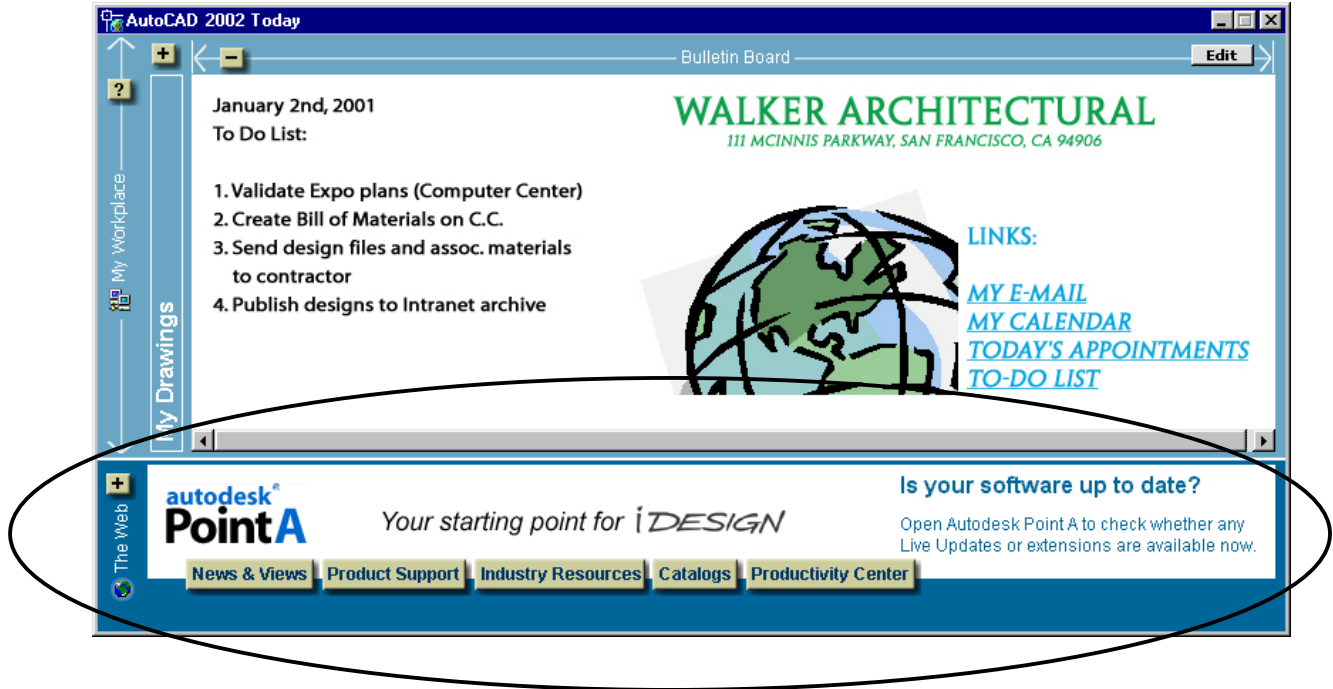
AutoCAD 2002 Today

+ − Bulletin Board Edit

?

My Workplace

My Drawings

January 2nd, 2001
To Do List:

1. Validate Expo plans (Computer Center)
2. Create Bill of Materials on C.C.
3. Send design files and assoc. materials to contractor
4. Publish designs to Intranet archive

WALKER ARCHITECTURAL
111 MCINNIS PARKWAY, SAN FRANCISCO, CA 94906

LINKS:

MY E-MAIL
MY CALENDAR
TODAY'S APPOINTMENTS
TO-DO LIST

+ The Web

autodesk® PointA

Your starting point for iDESIGN

Is your software up to date?

Open Autodesk Point A to check whether any Live Updates or extensions are available now.

News & Views | Product Support | Industry Resources | Catalogs | Productivity Center